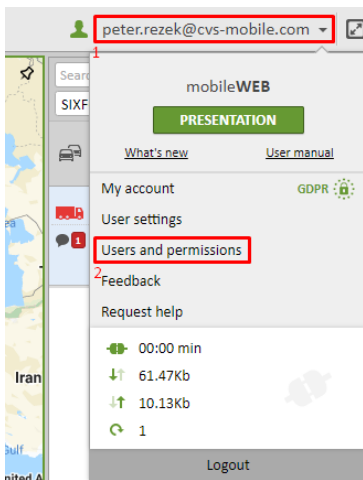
peter.rezek@cvs-mobile.com
1

Searc
SIXF

1

Iran

Sulf

mobileWEB

PRESENTATION

What's new
User manual

My account
GDPR

User settings

Users and permissions
2
Feedback

Request help

00:00 min

61.47Kb

10.13Kb

1

Logout